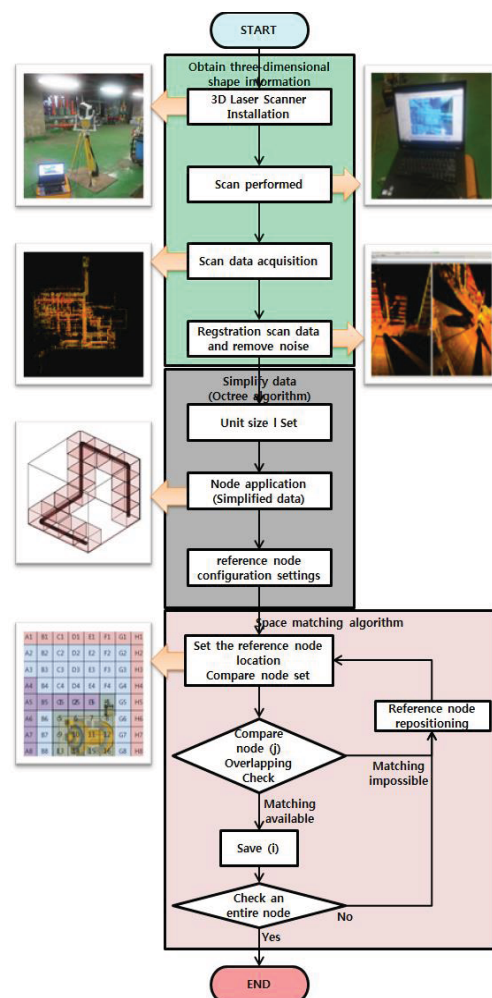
START

Obtain three-dimensional shape information

3D Laser Scanner Installation

Scan performed

Scan data acquisition

Regstration scan data and remove noise

Simplify data (Octree algorithm)

Unit size l Set

Node application (Simplified data)

reference node configuration settings

Space matching algorithm

Set the reference node location
Compare node set

Reference node repositioning

Compare node (j) Overlapping Check

Matching impossible

Matching available

Save (i)

Check an entire node

No

Yes

END

| A1 | B1 | C1 | D1 | E1 | F1 | G1 | H1 |
|---|---|---|---|---|---|---|---|
| A2 | B2 | C2 | D2 | E2 | F2 | G2 | H2 |
| A3 | B3 | C3 | D3 | E3 | F3 | G3 | H3 |
| A4 | B4 | C4 | D4 | E4 | F4 | G4 | H4 |
| A5 | B5 | C5 | D5 | E5 | F5 | G5 | H5 |
| A6 | B6 | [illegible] | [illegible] | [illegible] | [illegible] | G6 | H6 |
| A7 | B7 | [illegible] | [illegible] | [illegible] | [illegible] | G7 | H7 |
| A8 | B8 | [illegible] | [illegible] | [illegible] | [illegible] | G8 | H8 |